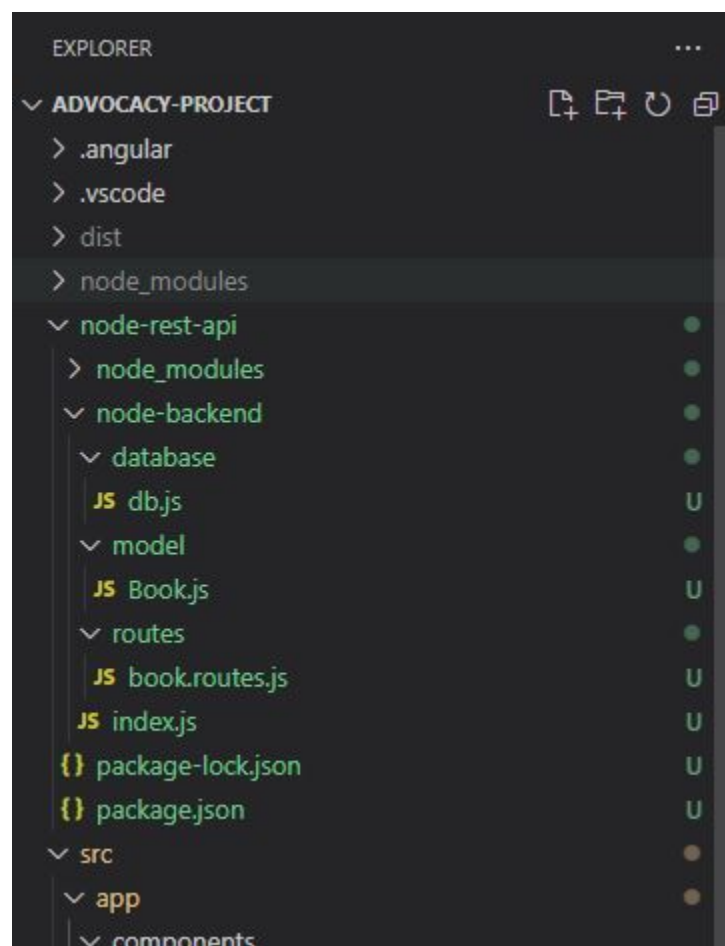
EXPLORER ...

ADVOCACY-PROJECT

.angular

.vscode

dist

node_modules

node-rest-api

node_modules

node-backend

database

JS db.js U

model

JS Book.js U

routes

JS book.routes.js U

JS index.js U

{} package-lock.json U

{} package.json U

src

app

components